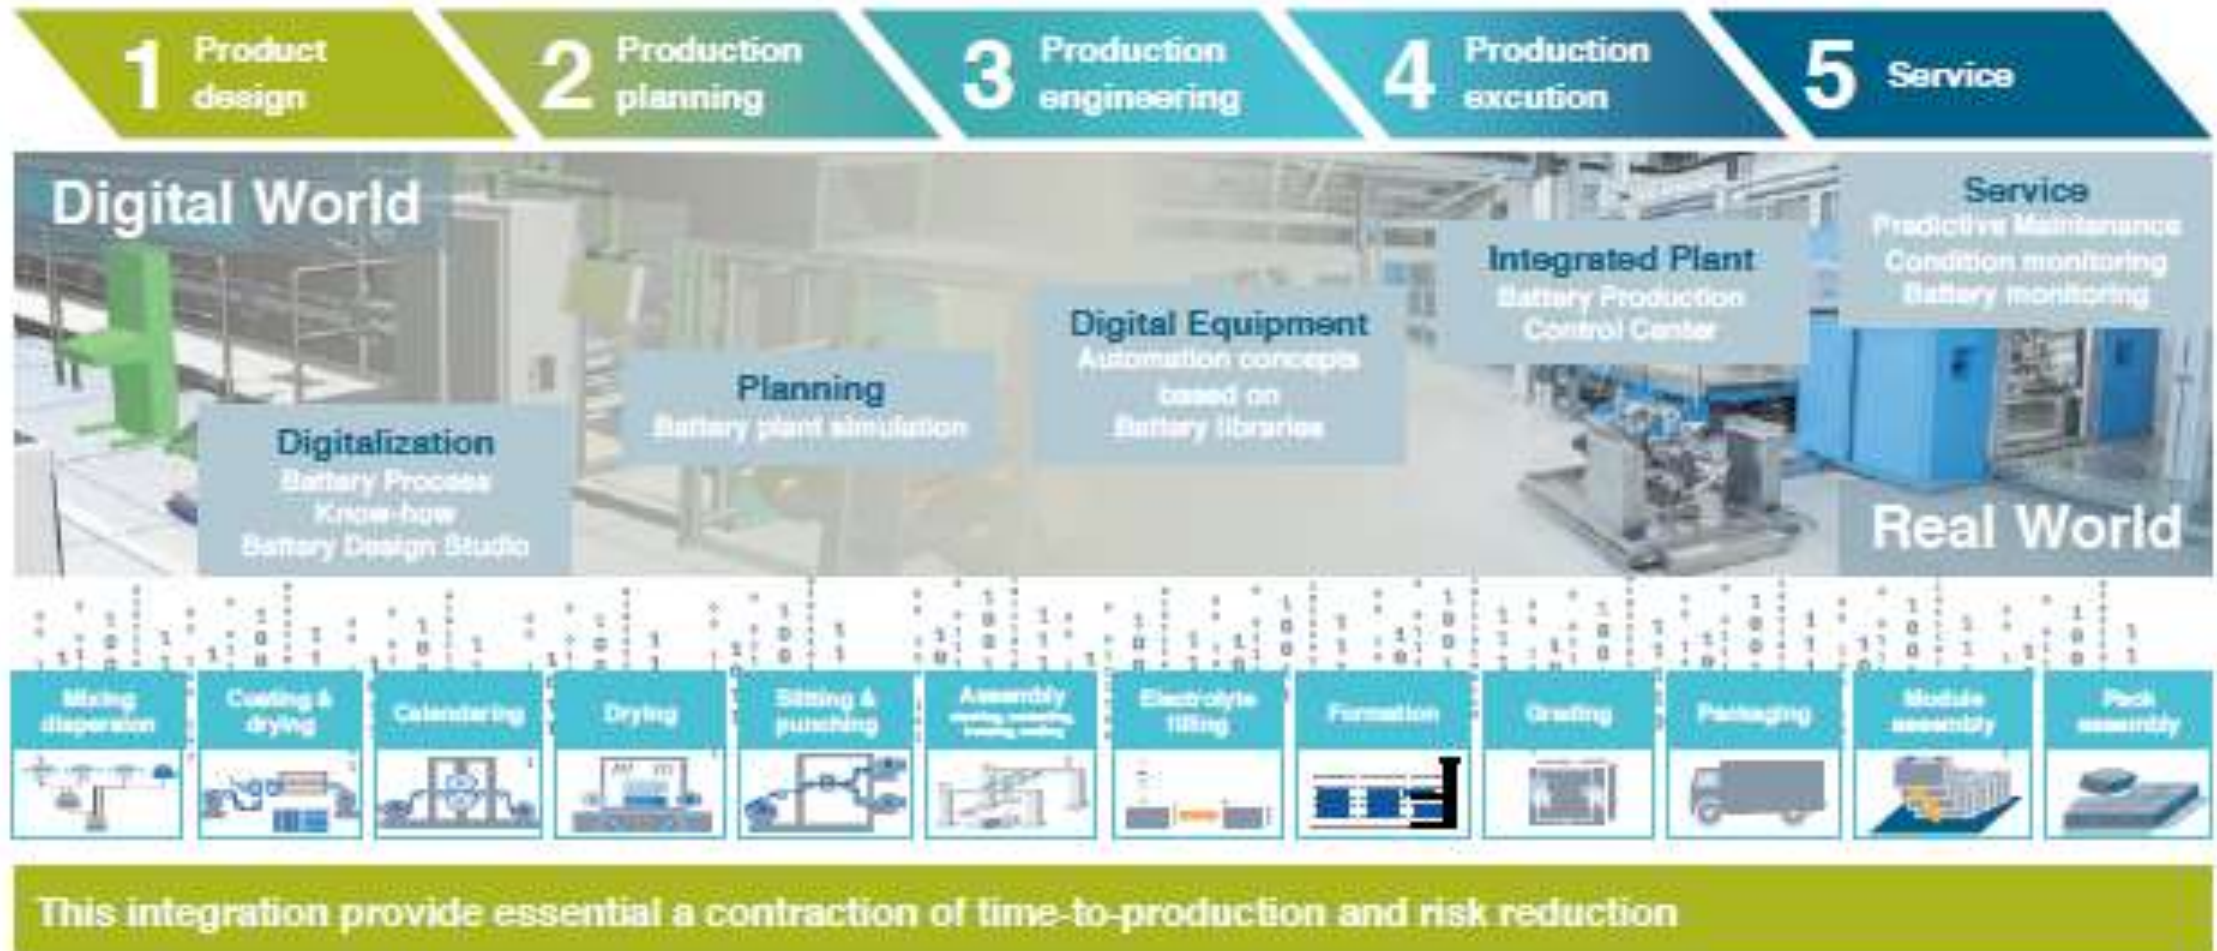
1 Product design

2 Production planning

3 Production engineering

4 Production excution

5 Service

Digital World

Digitalization
Battery Process Know-how
Battery Design Studio

Planning
Battery plant simulation

Digital Equipment
Automation concepts based on Battery libraries

Integrated Plant
Battery Production Control Center

Service
Predictive Maintenance
Condition monitoring
Battery monitoring

Real World

Mixing dispersion

Coating & drying

Calendering

Drying

Slitting & punching

Assembly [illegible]

Electrolyte filling

Formation

Grading

Packaging

Module assembly

Pack assembly

This integration provide essential a contraction of time-to-production and risk reduction